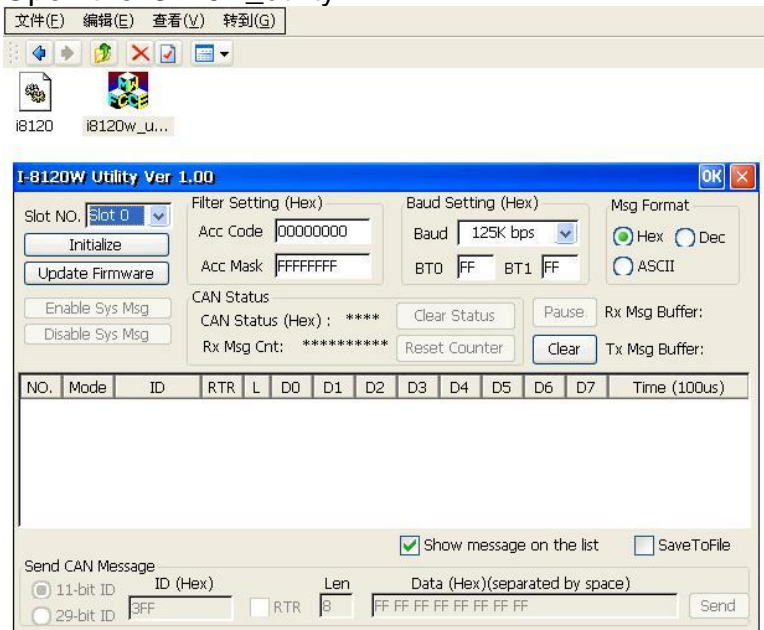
文件(F) 编辑(E) 查看(V) 转到(G)

i8120 i8120w_u...

I-8120W Utility Ver 1.00

OK

Slot NO. Slot 0
Initialize
Update Firmware

Filter Setting (Hex)
Acc Code 00000000
Acc Mask FFFFFFFF

Baud Setting (Hex)
Baud 125K bps
BT0 FF BT1 FF

Msg Format
Hex Dec
ASCII

Enable Sys Msg
Disable Sys Msg

CAN Status
CAN Status (Hex) : ****
Rx Msg Cnt: **********
Clear Status
Reset Counter

Pause
Clear
Rx Msg Buffer:
Tx Msg Buffer:

| NO. | Mode | ID | RTR | L | D0 | D1 | D2 | D3 | D4 | D5 | D6 | D7 | Time (100us) |
|---|---|---|---|---|---|---|---|---|---|---|---|---|---|

Show message on the list
SaveToFile

Send CAN Message
11-bit ID
29-bit ID
ID (Hex)
3FF
RTR
Len
8
Data (Hex)(separated by space)
FF FF FF FF FF FF FF FF
Send